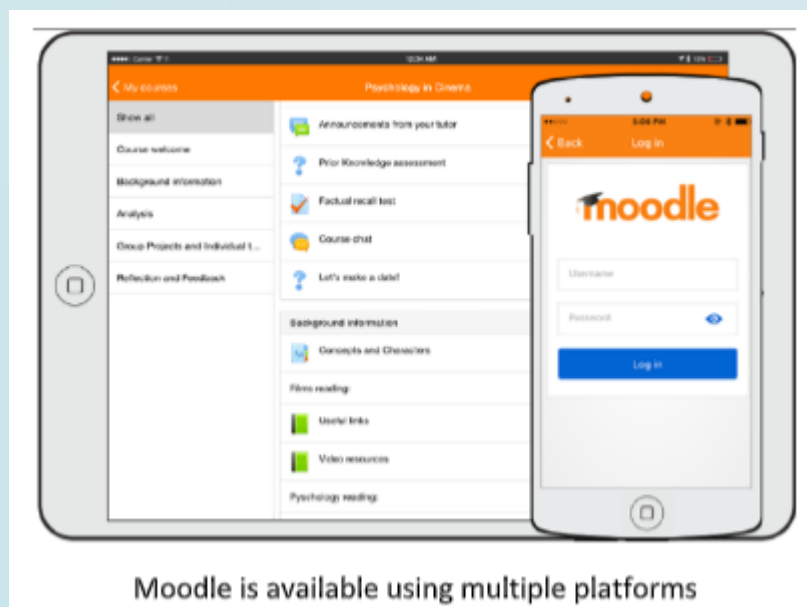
Carrier 12:34 AM 100%

< My courses Psychology in Cinema

Show all

Course welcome

Background information

Analysis

Group Projects and Individual t...

Reflection and Feedback

Announcements from your tutor

Prior Knowledge assessment

Factual recall test

Course chat

Let's make a date!

Background information

Concepts and Characters

Films reading:

Useful links

Video resources

Psychology reading:

5:06 PM

< Back Log in

moodle

Username

Password

Log in

Moodle is available using multiple platforms